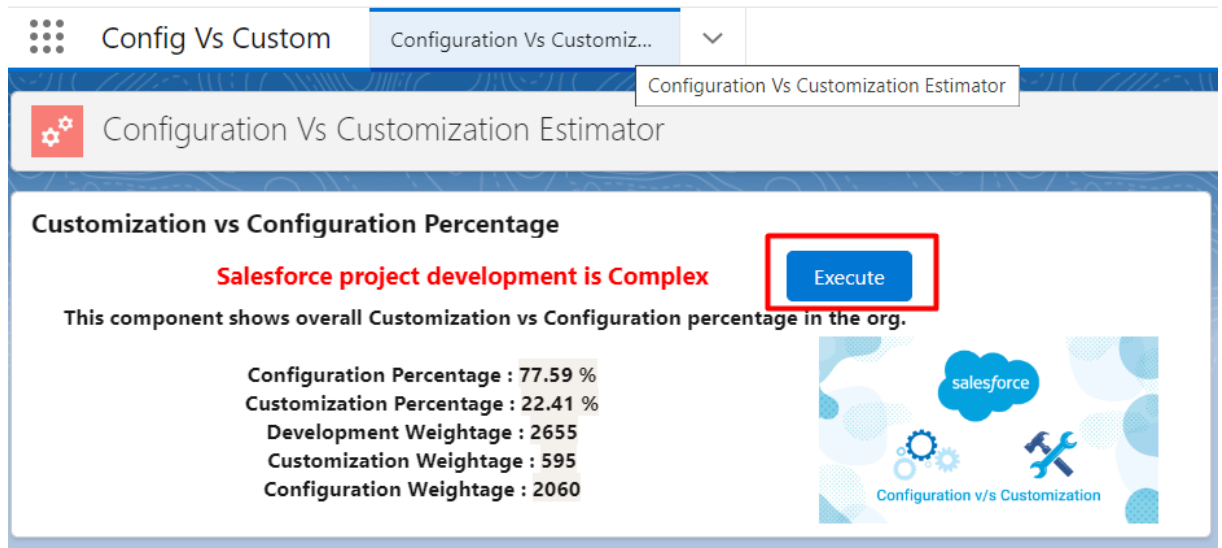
Config Vs Custom

Configuration Vs Customiz...

Configuration Vs Customization Estimator

Configuration Vs Customization Estimator

Customization vs Configuration Percentage

Salesforce project development is Complex

Execute

This component shows overall Customization vs Configuration percentage in the org.

Configuration Percentage : 77.59 %
Customization Percentage : 22.41 %
Development Weightage : 2655
Customization Weightage : 595
Configuration Weightage : 2060

salesforce

Configuration v/s Customization